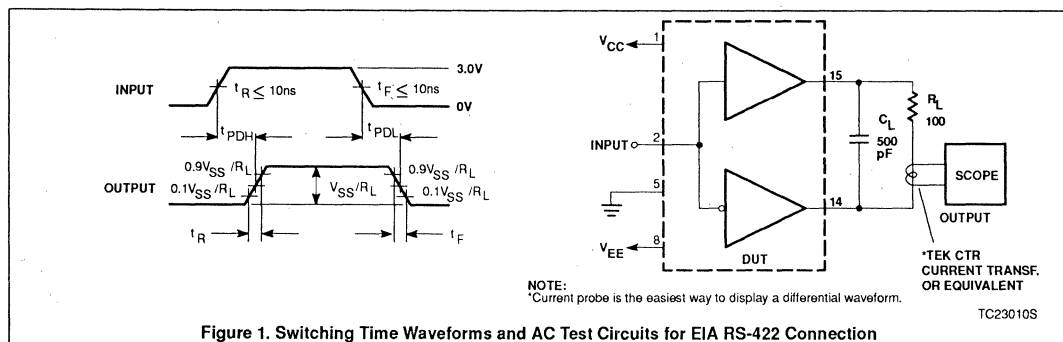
INPUT

$t_R \leq 10ns$

$t_F \leq 10ns$

3.0V

0V

$t_{PDH}$

$t_{PDL}$

OUTPUT

$0.9V_{SS}/R_L$

$0.1V_{SS}/R_L$

$V_{SS}/R_L$

$0.9V_{SS}/R_L$

$0.1V_{SS}/R_L$

$t_R$

$t_F$

$V_{CC}$

1

INPUT

2

5

$V_{EE}$

8

15

14

DUT

$C_L$
500
pF

$R_L$
100

SCOPE

OUTPUT

*TEK CTR
CURRENT TRANSF.
OR EQUIVALENT

NOTE:
*Current probe is the easiest way to display a differential waveform.

TC23010S

Figure 1. Switching Time Waveforms and AC Test Circuits for EIA RS-422 Connection